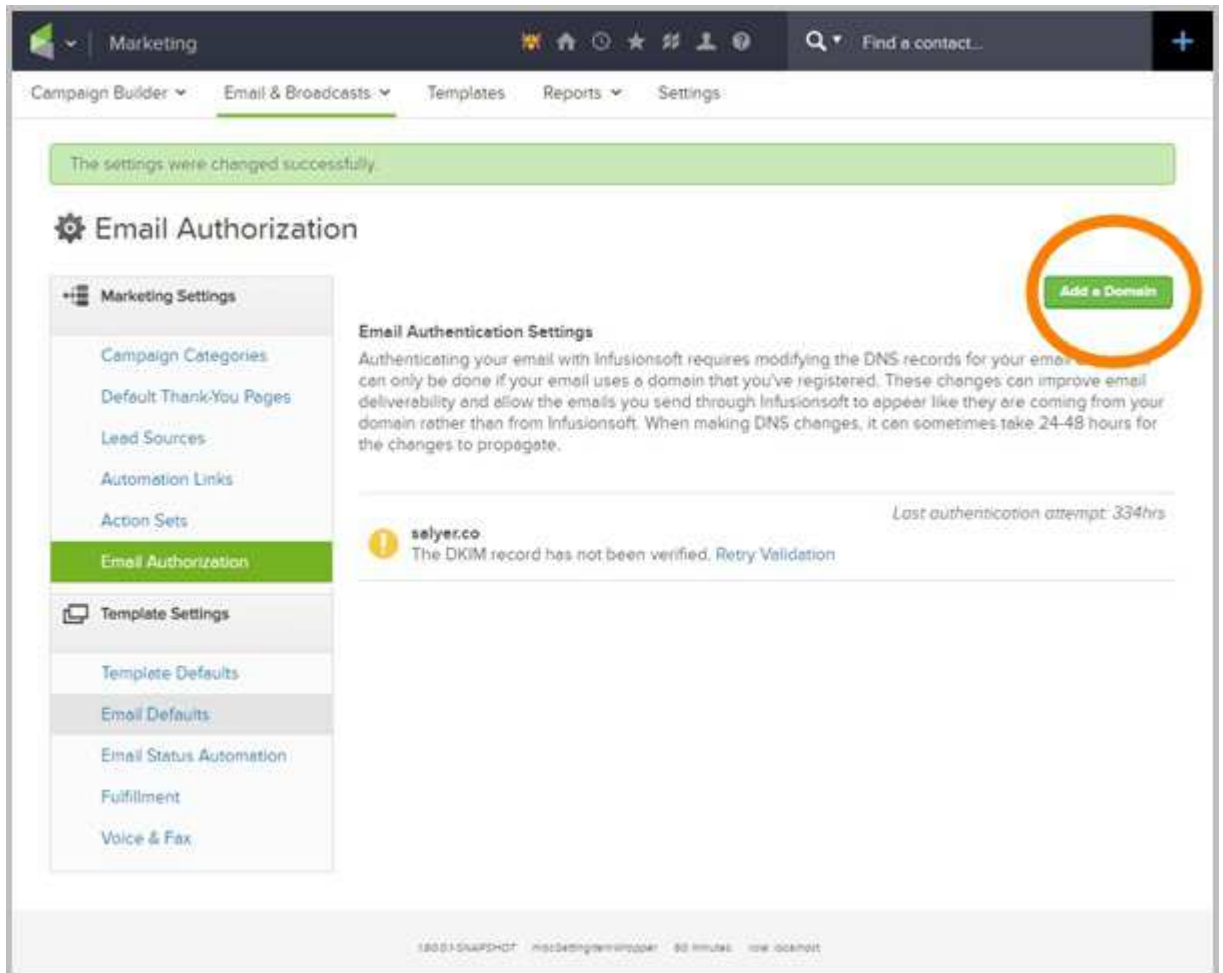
Marketing

Find a contact...

Campaign Builder
Email & Broadcasts
Templates
Reports
Settings

The settings were changed successfully.

Email Authorization

Marketing Settings

Campaign Categories
Default Thank-You Pages
Lead Sources
Automation Links
Action Sets
Email Authorization

Template Settings

Template Defaults
Email Defaults
Email Status Automation
Fulfillment
Voice & Fax

Add a Domain

Email Authentication Settings

Authenticating your email with Infusionsoft requires modifying the DNS records for your email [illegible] can only be done if your email uses a domain that you've registered. These changes can improve email deliverability and allow the emails you send through Infusionsoft to appear like they are coming from your domain rather than from Infusionsoft. When making DNS changes, it can sometimes take 24-48 hours for the changes to propagate.

Last authentication attempt: 334hrs

salyer.co
The DKIM record has not been verified. Retry Validation

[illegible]